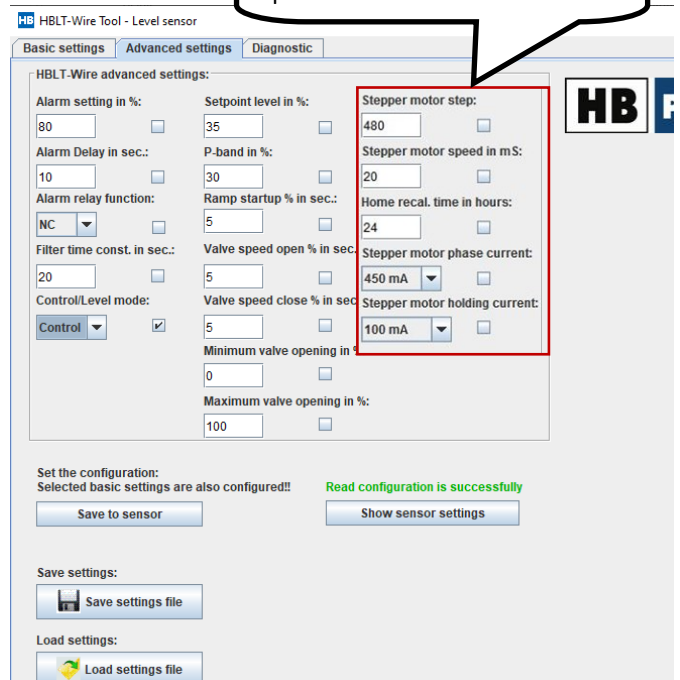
HB HBLT-Wire Tool - Level sensor

Basic settings | Advanced settings | Diagnostic

HBLT-Wire advanced settings:

Alarm setting in %:
80

Alarm Delay in sec.:
10

Alarm relay function:
NC

Filter time const. in sec.:
20

Control/Level mode:
Control

Setpoint level in %:
35

P-band in %:
30

Ramp startup % in sec.:
5

Valve speed open % in sec.
5

Valve speed close % in sec
5

Minimum valve opening in %
0

Maximum valve opening in %:
100

Stepper motor step:
480

Stepper motor speed in mS:
20

Home recal. time in hours:
24

Stepper motor phase current:
450 mA

Stepper motor holding current:
100 mA

HB

Set the configuration:
Selected basic settings are also configured!!

Save to sensor

Read configuration is successfully

Show sensor settings

Save settings:

Save settings file

Load settings:

Load settings file